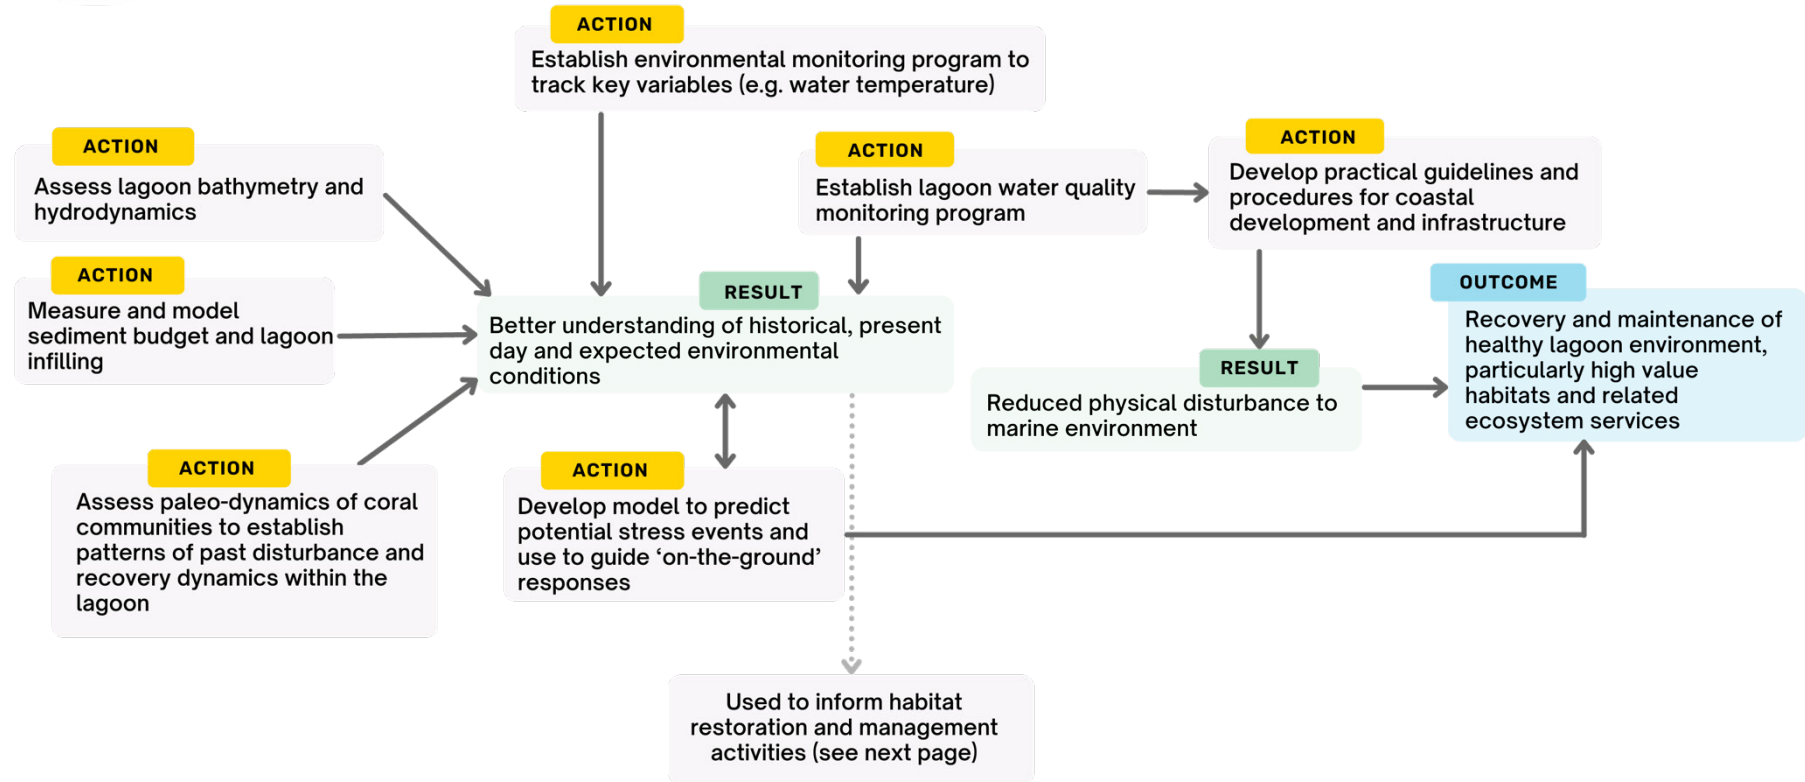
ACTION
Establish environmental monitoring program to track key variables (e.g. water temperature)

ACTION
Assess lagoon bathymetry and hydrodynamics

ACTION
Establish lagoon water quality monitoring program

ACTION
Develop practical guidelines and procedures for coastal development and infrastructure

ACTION
Measure and model sediment budget and lagoon infilling

RESULT
Better understanding of historical, present day and expected environmental conditions

OUTCOME
Recovery and maintenance of healthy lagoon environment, particularly high value habitats and related ecosystem services

RESULT
Reduced physical disturbance to marine environment

ACTION
Assess paleo-dynamics of coral communities to establish patterns of past disturbance and recovery dynamics within the lagoon

ACTION
Develop model to predict potential stress events and use to guide ‘on-the-ground’ responses

Used to inform habitat restoration and management activities (see next page)